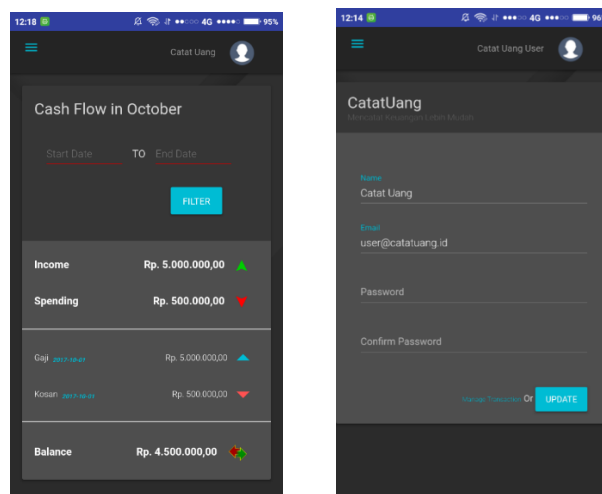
12:18 4G 95%

Catat Uang

Cash Flow in October

Start Date TO End Date

FILTER

Income Rp. 5.000.000,00

Spending Rp. 500.000,00

Gaji 2017-10-01 Rp. 5.000.000,00

Kosan 2017-10-01 Rp. 500.000,00

Balance Rp. 4.500.000,00

12:14 4G 96

Catat Uang User

CatatUang

Mencatat Keuangan Lebih Mudah

Name
Catat Uang

Email
user@catatuang.id

Password

Confirm Password

Manage Transaction Or UPDATE